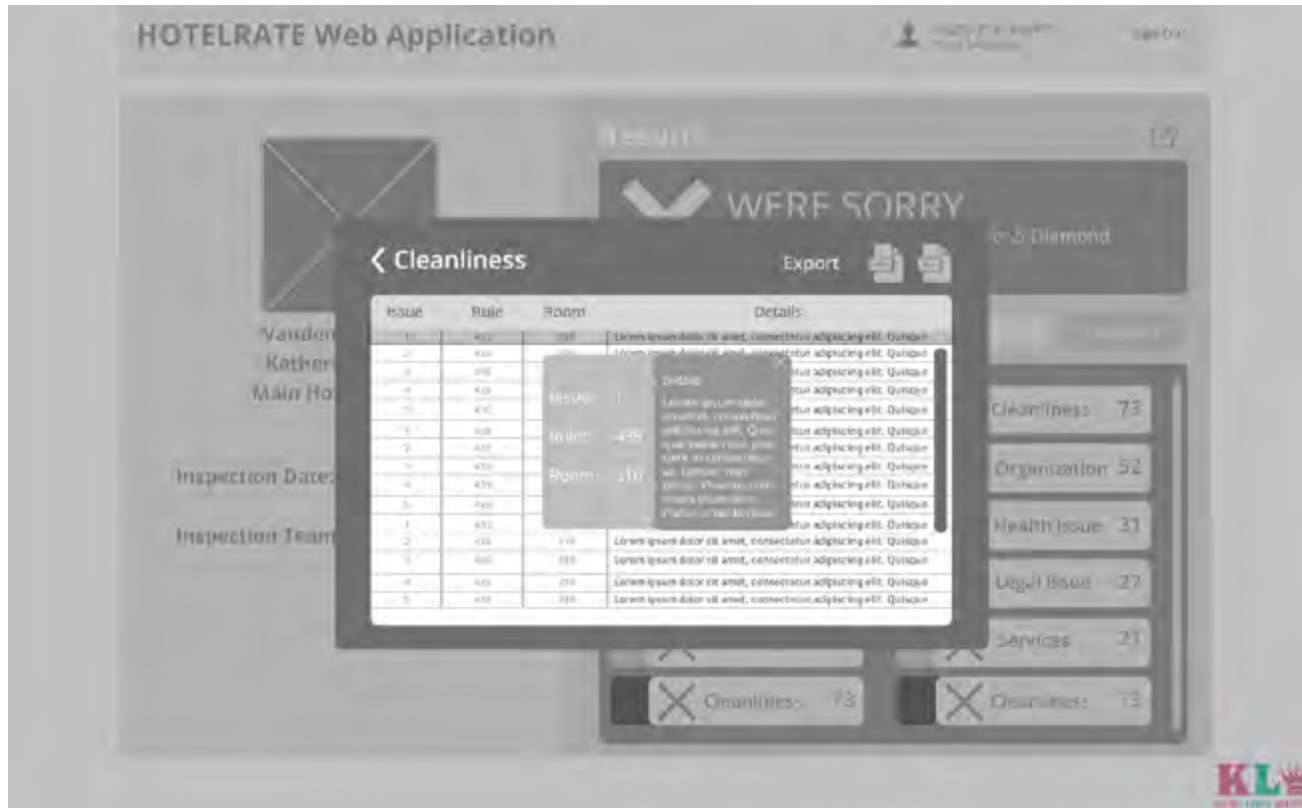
HOTELRATE Web Application

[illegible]

Sign Out

Result

WERE SORRY

5 Diamond

Vandor
Kather
Main Ho

Inspection Date:

Inspection Team

< Cleanliness

Export

| Issue | Rule | Room | Details |
|---|---|---|---|
| 1 | 435 | 310 | Lorem ipsum dolor sit amet, consectetur adipiscing elit. Quisque |
| 2 | 435 | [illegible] | Lorem ipsum dolor sit amet, consectetur adipiscing elit. Quisque |
| 3 | 435 | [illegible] | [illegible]tur adipiscing elit. Quisque |
| 4 | 435 | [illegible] | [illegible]tur adipiscing elit. Quisque |
| 5 | 435 | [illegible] | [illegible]tur adipiscing elit. Quisque |
| 1 | 435 | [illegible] | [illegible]tur adipiscing elit. Quisque |
| 2 | 435 | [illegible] | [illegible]tur adipiscing elit. Quisque |
| 3 | 435 | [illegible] | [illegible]tur adipiscing elit. Quisque |
| 4 | 435 | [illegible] | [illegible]tur adipiscing elit. Quisque |
| 5 | 435 | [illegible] | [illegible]tur adipiscing elit. Quisque |
| 1 | 435 | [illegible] | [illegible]tur adipiscing elit. Quisque |
| 2 | 435 | 310 | Lorem ipsum dolor sit amet, consectetur adipiscing elit. Quisque |
| 3 | 435 | 310 | Lorem ipsum dolor sit amet, consectetur adipiscing elit. Quisque |
| 4 | 435 | 310 | Lorem ipsum dolor sit amet, consectetur adipiscing elit. Quisque |
| 5 | 435 | 310 | Lorem ipsum dolor sit amet, consectetur adipiscing elit. Quisque |

Issue: 1
Rule: 435
Room: 310

Details
Lorem ipsum dolor sit amet, consectetur adipiscing elit. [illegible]

Cleanliness 73
Organization 52
Health issue 31
Legal Issue 27
Services 21
Cleanliness 73
Cleanliness 73

KL